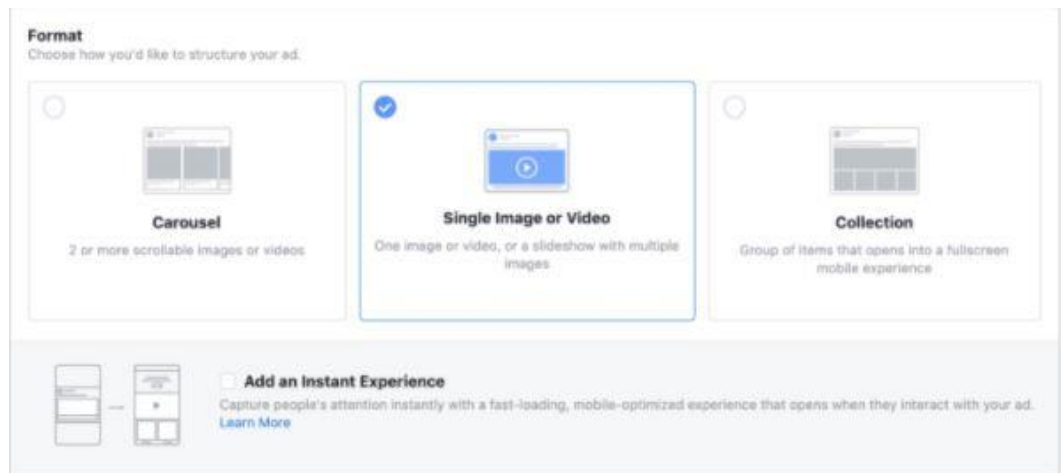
Format
Choose how you'd like to structure your ad.

Carousel
2 or more scrollable images or videos

Single Image or Video
One image or video, or a slideshow with multiple images

Collection
Group of items that opens into a fullscreen mobile experience

Add an Instant Experience
Capture people's attention instantly with a fast-loading, mobile-optimized experience that opens when they interact with your ad.
Learn More